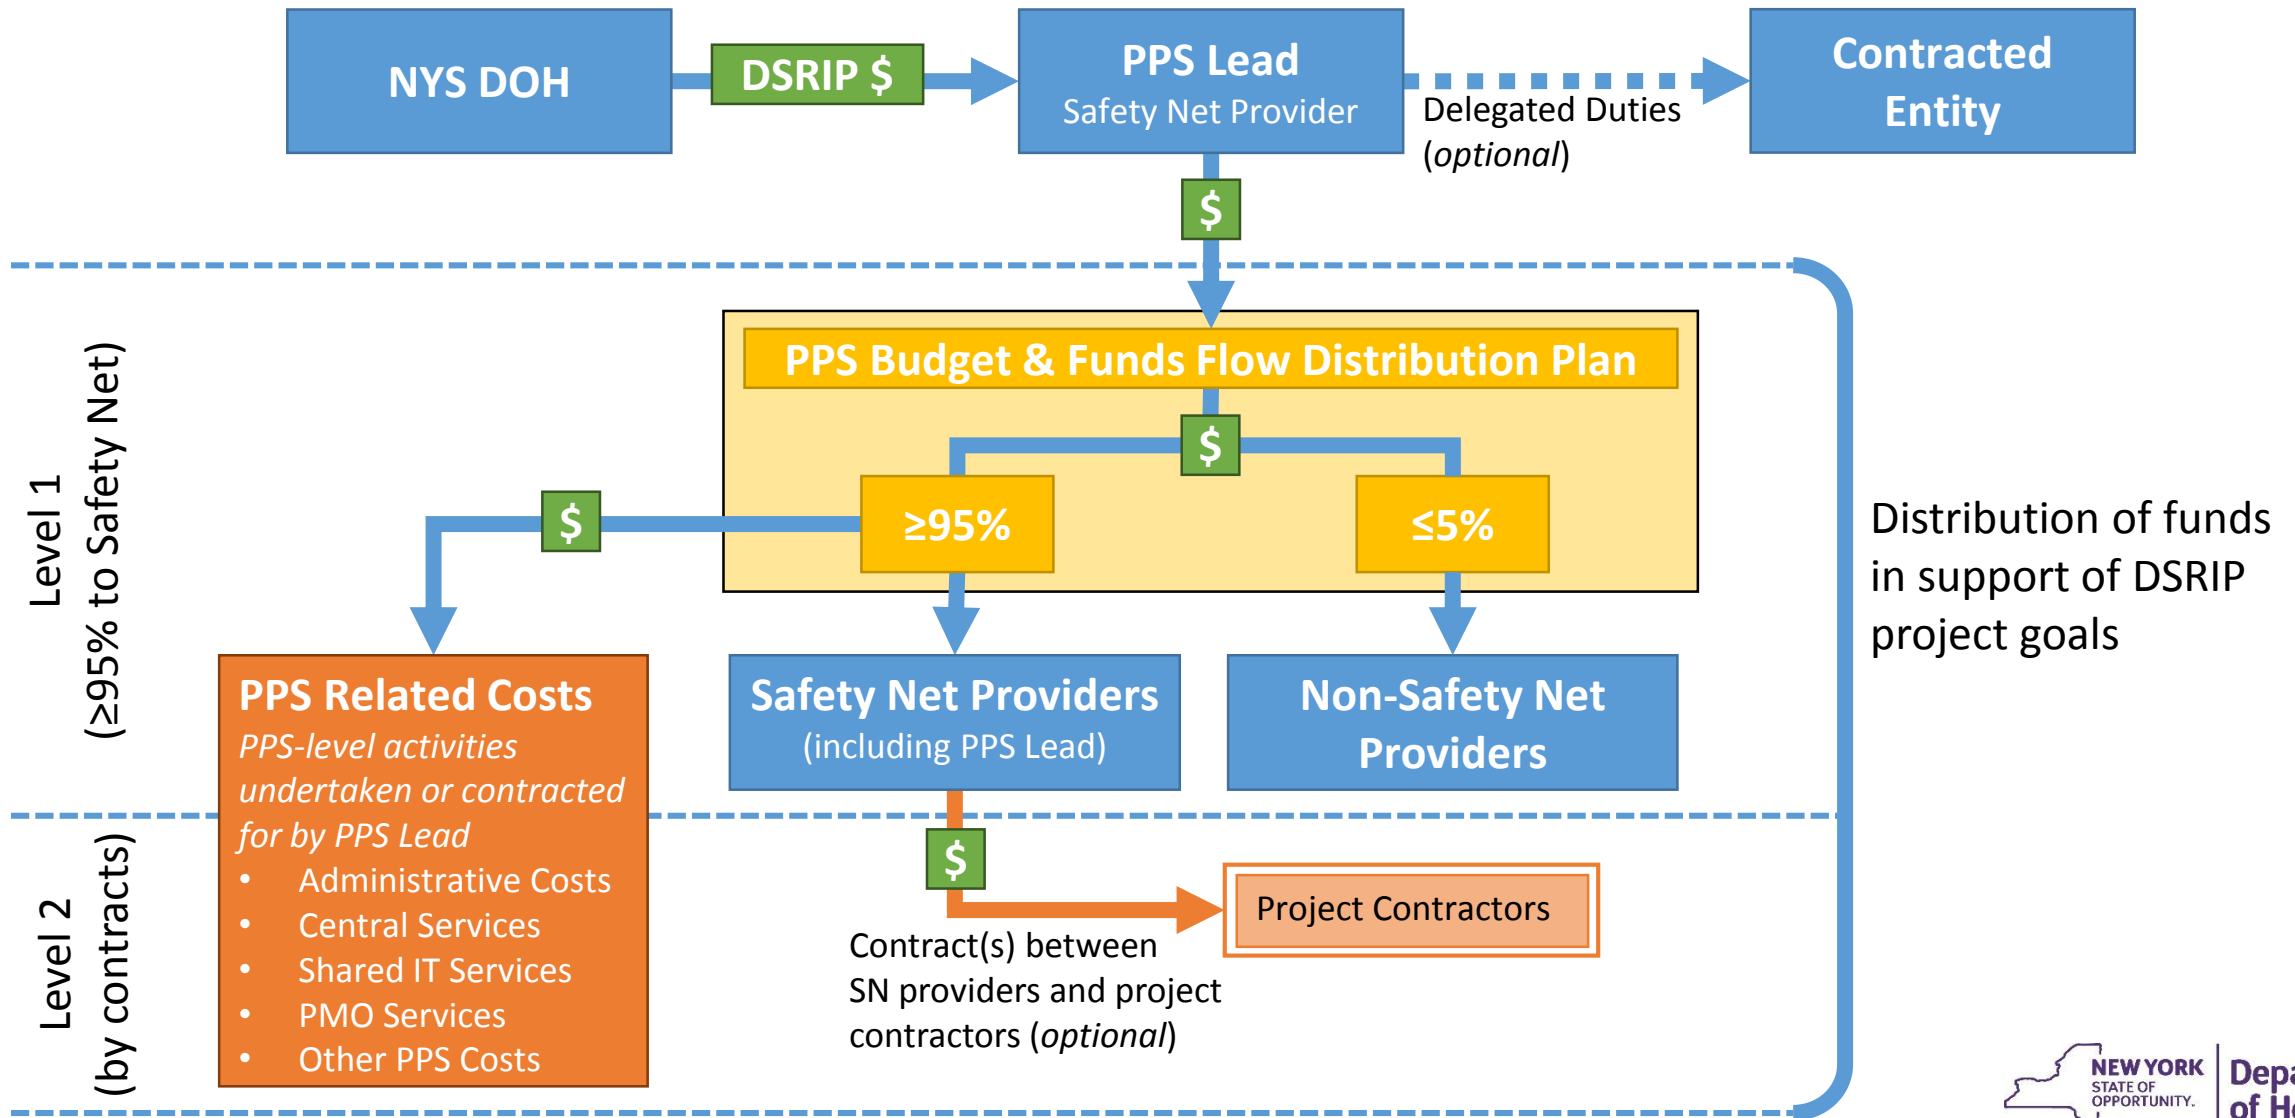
NYS DOH

DSRIP \$

PPS Lead
Safety Net Provider

Delegated Duties (*optional*)

Contracted Entity

\$

Level 1
(≥95% to Safety Net)

PPS Budget & Funds Flow Distribution Plan

\$

\$

≥95%

≤5%

Distribution of funds in support of DSRIP project goals

PPS Related Costs
*PPS-level activities undertaken or contracted for by PPS Lead*
• Administrative Costs
• Central Services
• Shared IT Services
• PMO Services
• Other PPS Costs

Safety Net Providers
(including PPS Lead)

Non-Safety Net Providers

Level 2
(by contracts)

\$

Project Contractors

Contract(s) between SN providers and project contractors (*optional*)

NEW YORK STATE OF OPPORTUNITY.

Depa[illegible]
of H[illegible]